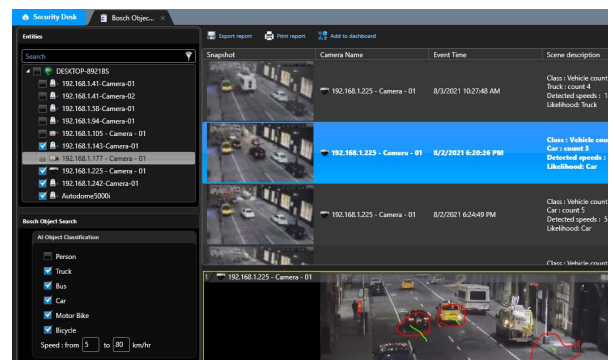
Security Desk
Bosch Objec...

Entities

Search

DESKTOP-8921BS
192.168.1.41-Camera-01
192.168.1.41-Camera-02
192.168.1.58-Camera-01
192.168.1.94-Camera-01
192.168.1.105 - Camera - 01
192.168.1.143-Camera-01
192.168.1.177 - Camera - 01
192.168.1.225 - Camera - 01
192.168.1.242-Camera-01
Autodome5000i

Bosch Object Search

AI Object Classification

Person
Truck
Bus
Car
Motor Bike
Bicycle
Speed : from 5 to 80 km/hr

Export report
Print report
Add to dashboard

| Snapshot | Camera Name | Event Time | Scene description |
|---|---|---|---|
| | 192.168.1.225 - Camera - 01 | 8/3/2021 10:27:48 AM | Class : Vehicle count Truck : count 4 Detected speeds : 1 Likelihood: Truck |
| | 192.168.1.225 - Camera - 01 | 8/2/2021 6:20:26 PM | Class : Vehicle count Car : count 3 Detected speeds : Likelihood: Car |
| | 192.168.1.225 - Camera - 01 | 8/2/2021 6:24:49 PM | Class : Vehicle count Car : count 5 Detected speeds : 5 Likelihood: Car |

1 192.168.1.225 - Camera - 01